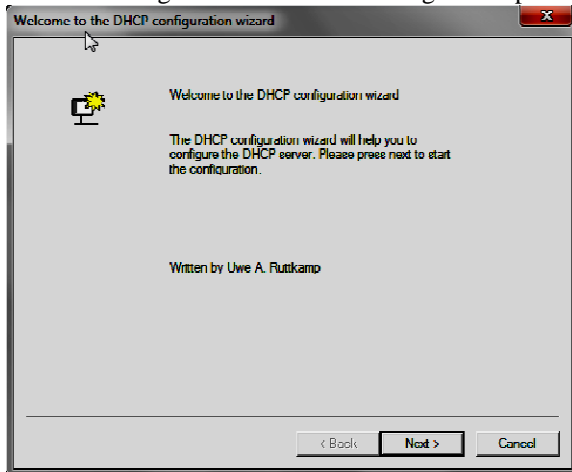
Welcome to the DHCP configuration wizard

Welcome to the DHCP configuration wizard

The DHCP configuration wizard will help you to configure the DHCP server. Please press next to start the configuration.

Written by Uwe A. Ruttkamp

< Back
Next >
Cancel